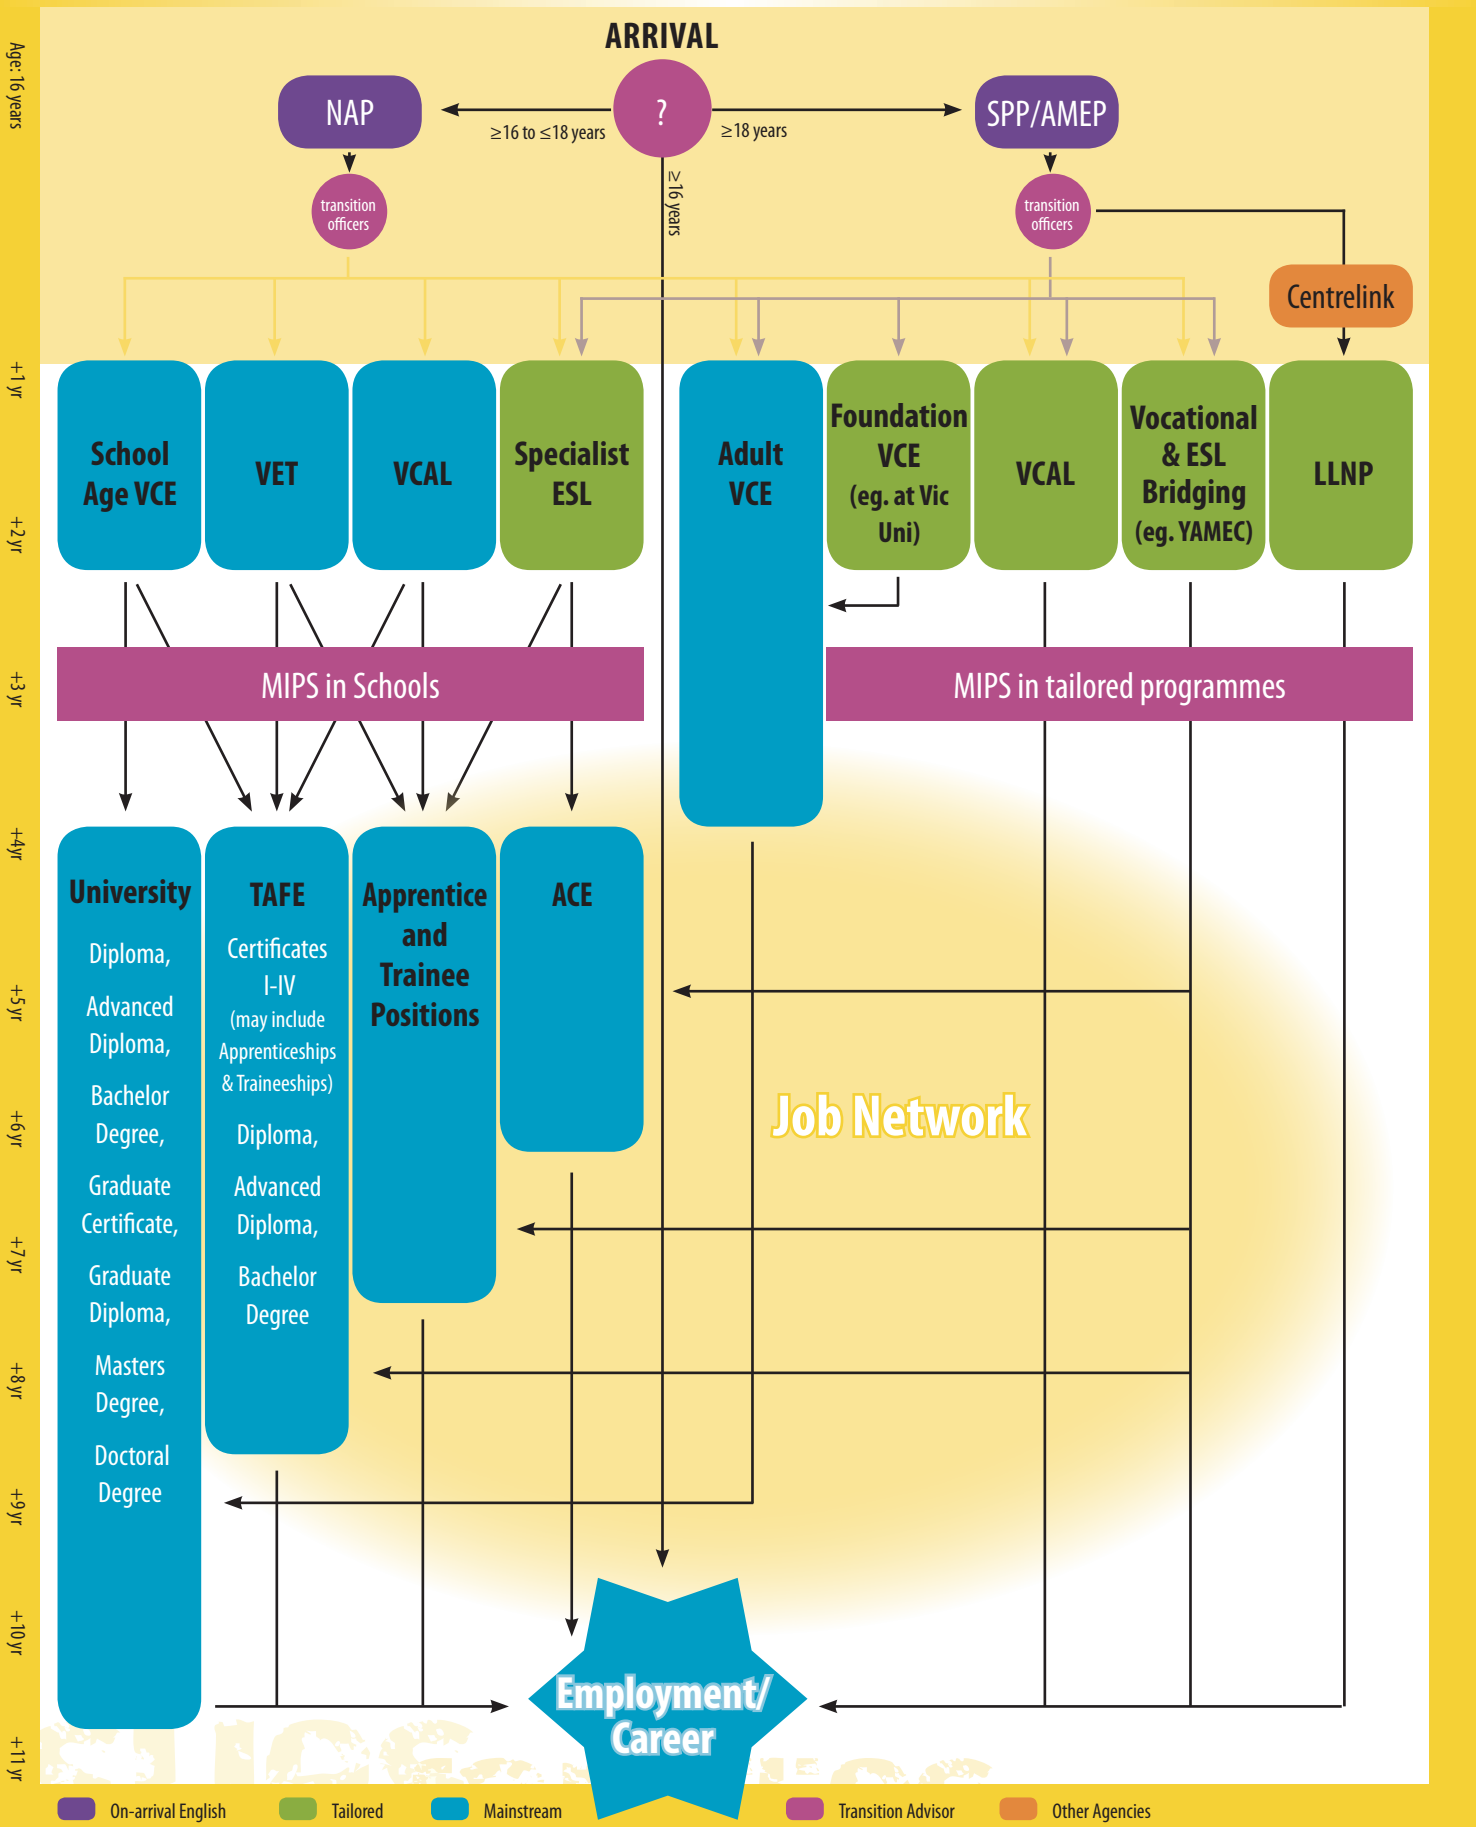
Age: 16 years

ARRIVAL

NAP

?

SPP/AMEP

$\geq$16 to $\leq$18 years

$\geq$18 years

$\geq$16 years

transition officers

transition officers

Centrelink

+1 yr

School Age VCE

VET

VCAL

Specialist ESL

Adult VCE

Foundation VCE (eg. at Vic Uni)

VCAL

Vocational & ESL Bridging (eg. YAMEC)

LLNP

+2yr

+3yr

MIPS in Schools

MIPS in tailored programmes

+4yr

University

Diploma,

Advanced Diploma,

Bachelor Degree,

Graduate Certificate,

Graduate Diploma,

Masters Degree,

Doctoral Degree

TAFE

Certificates I-IV (may include Apprenticeships & Traineeships)

Diploma,

Advanced Diploma,

Bachelor Degree

Apprentice and Trainee Positions

ACE

+5yr

+6yr

Job Network

+7yr

+8yr

+9yr

+10yr

Employment/ Career

+11yr

On-arrival English

Tailored

Mainstream

Transition Advisor

Other Agencies